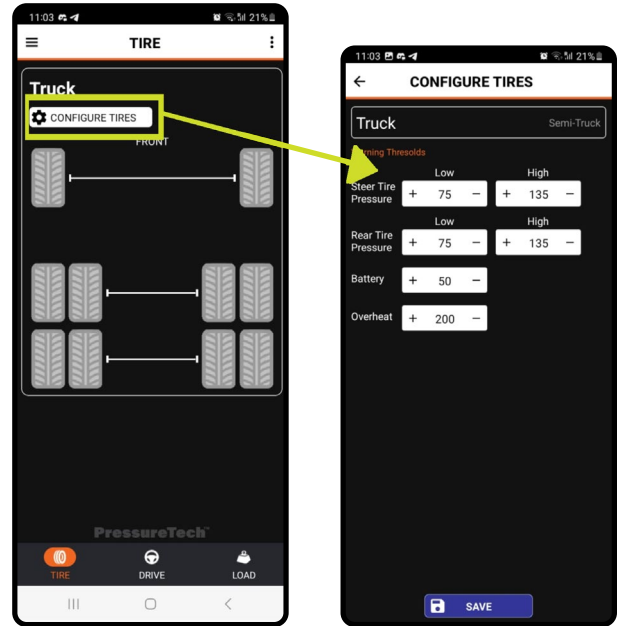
11:03 21%

TIRE

Truck

CONFIGURE TIRES

FRONT

PressureTech

TIRE DRIVE LOAD

11:03 21%

CONFIGURE TIRES

Truck Semi-Truck

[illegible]rning Thresolds

| | Low | High |
|---|---|---|
| Steer Tire Pressure | + 75 − | + 135 − |

| | Low | High |
|---|---|---|
| Rear Tire Pressure | + 75 − | + 135 − |

Battery + 50 −

Overheat + 200 −

SAVE